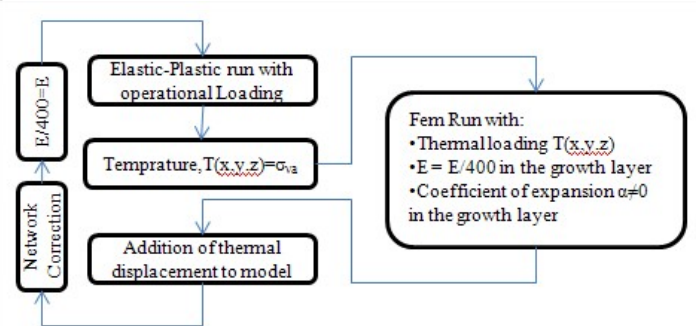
E/400=E

Network Correction

Elastic-Plastic run with operational Loading

Temprature, T(x,y,z)=$\sigma_{va}$

Addition of thermal displacement to model

Fem Run with:
•Thermal loading T(x,y,z)
•E = E/400 in the growth layer
•Coefficient of expansion α≠0 in the growth layer